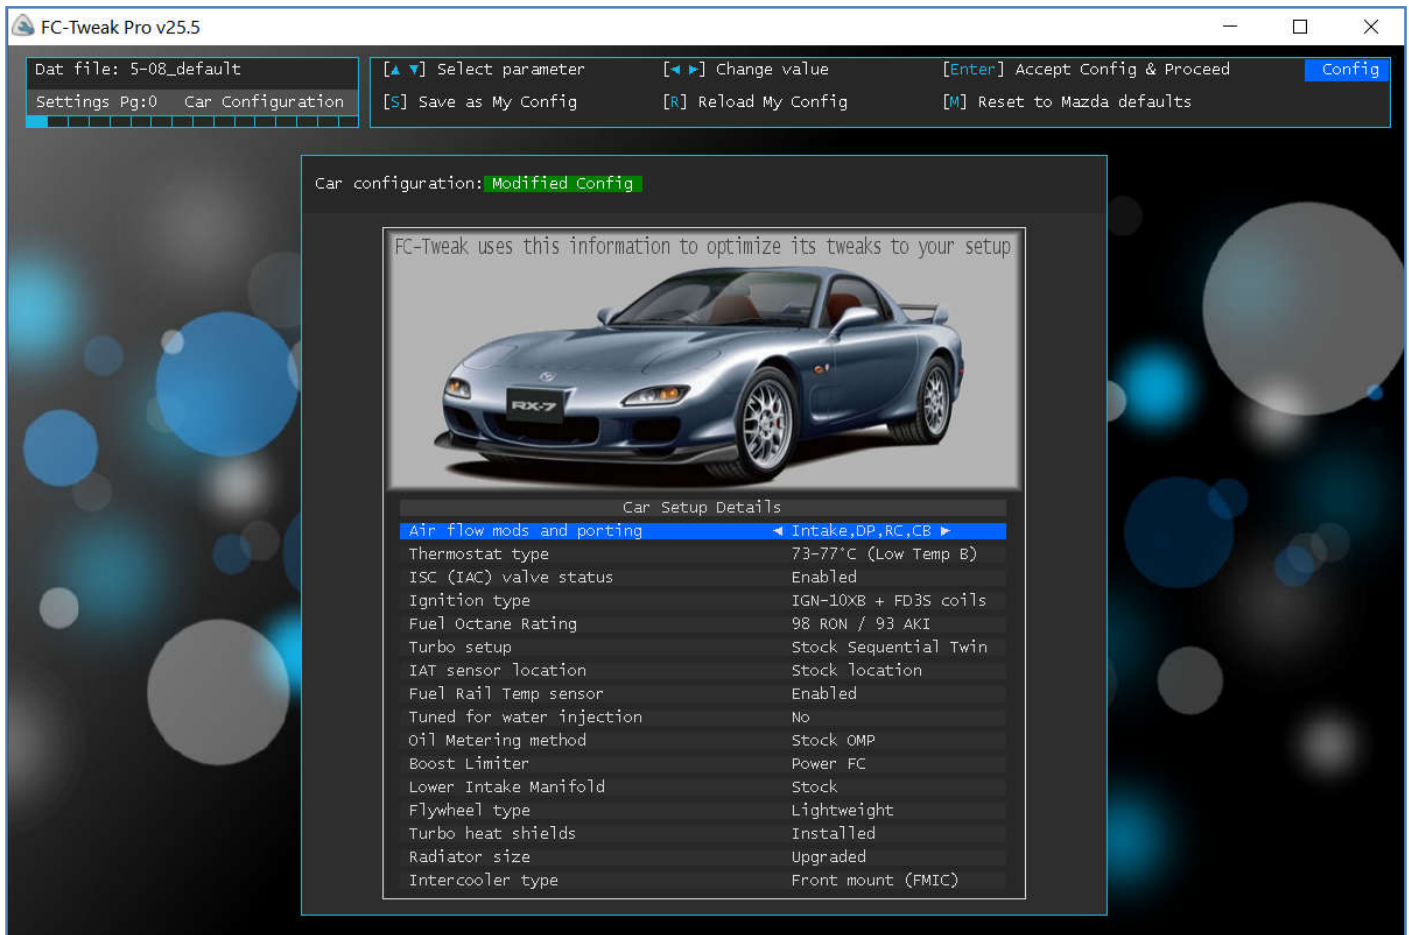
FC-Tweak Pro v25.5

Dat file: 5-08_default
Settings Pg:0 Car Configuration

[▲ ▼] Select parameter [◄ ►] Change value [Enter] Accept Config & Proceed Config
[S] Save as My Config [R] Reload My Config [M] Reset to Mazda defaults

Car configuration: Modified Config

FC-Tweak uses this information to optimize its tweaks to your setup

RX-7

Car Setup Details

| | |
|---|---|
| Air flow mods and porting | ◄ Intake,DP,RC,CB ► |
| Thermostat type | 73-77°C (Low Temp B) |
| ISC (IAC) valve status | Enabled |
| Ignition type | IGN-10XB + FD3S coils |
| Fuel Octane Rating | 98 RON / 93 AKI |
| Turbo setup | Stock Sequential Twin |
| IAT sensor location | Stock location |
| Fuel Rail Temp sensor | Enabled |
| Tuned for water injection | No |
| Oil Metering method | Stock OMP |
| Boost Limiter | Power FC |
| Lower Intake Manifold | Stock |
| Flywheel type | Lightweight |
| Turbo heat shields | Installed |
| Radiator size | Upgraded |
| Intercooler type | Front mount (FMIC) |